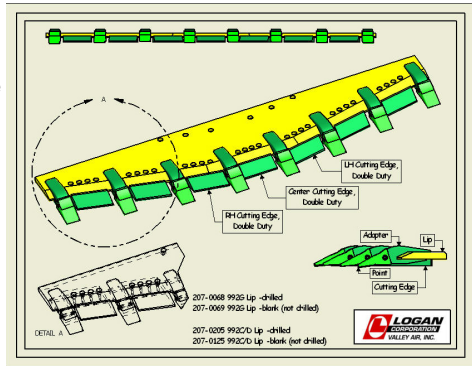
A

LH Cutting Edge, Double Duty

Center Cutting Edge, Double Duty

RH Cutting Edge, Double Duty

Adapter

Lip

Point

Cutting Edge

DETAIL A

207-0068 992G Lip -chilled
207-0069 992G Lip -blank (not chilled)

207-0205 992C/D Lip -chilled
207-0125 992C/D Lip -blank (not chilled)

LOGAN CORPORATION
VALLEY AIR, INC.